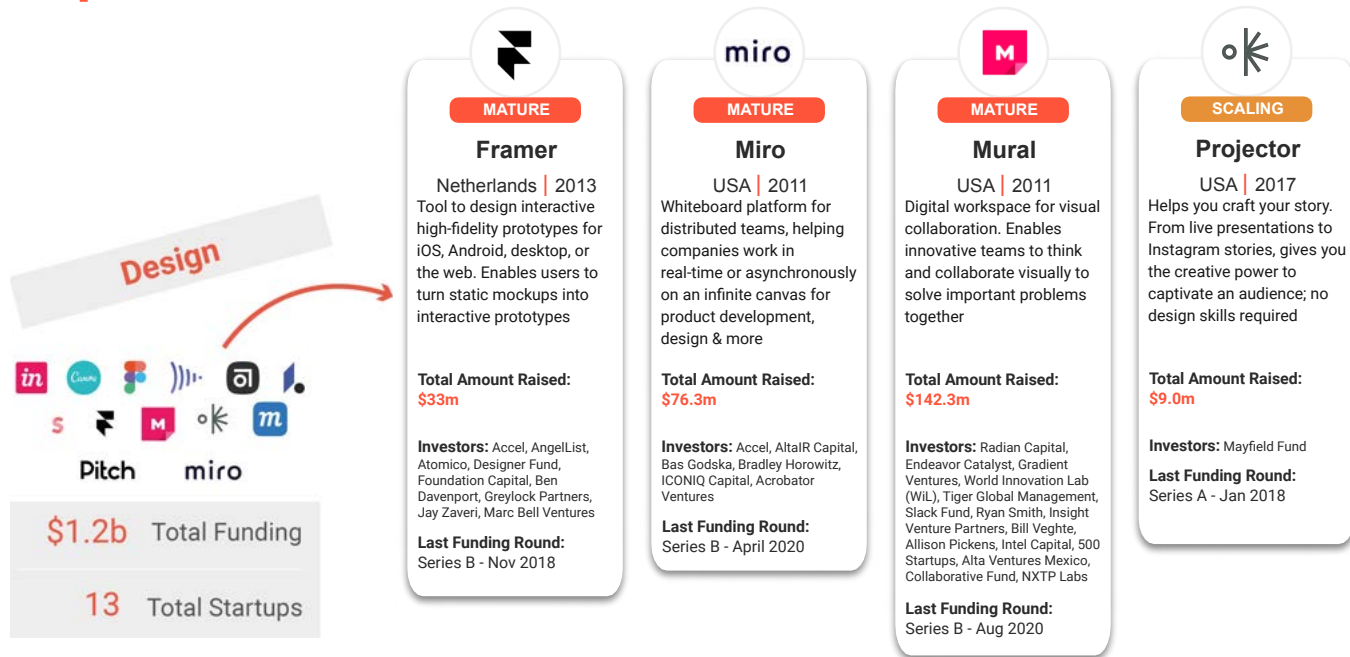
Design

in Canva S Pitch miro M m

$1.2b Total Funding

13 Total Startups

MATURE

Framer

Netherlands | 2013

Tool to design interactive high-fidelity prototypes for iOS, Android, desktop, or the web. Enables users to turn static mockups into interactive prototypes

Total Amount Raised:
$33m

Investors: Accel, AngelList, Atomico, Designer Fund, Foundation Capital, Ben Davenport, Greylock Partners, Jay Zaveri, Marc Bell Ventures

Last Funding Round:
Series B - Nov 2018

miro

MATURE

Miro

USA | 2011

Whiteboard platform for distributed teams, helping companies work in real-time or asynchronously on an infinite canvas for product development, design & more

Total Amount Raised:
$76.3m

Investors: Accel, AltaIR Capital, Bas Godska, Bradley Horowitz, ICONIQ Capital, Acrobator Ventures

Last Funding Round:
Series B - April 2020

M

MATURE

Mural

USA | 2011

Digital workspace for visual collaboration. Enables innovative teams to think and collaborate visually to solve important problems together

Total Amount Raised:
$142.3m

Investors: Radian Capital, Endeavor Catalyst, Gradient Ventures, World Innovation Lab (WiL), Tiger Global Management, Slack Fund, Ryan Smith, Insight Venture Partners, Bill Veghte, Allison Pickens, Intel Capital, 500 Startups, Alta Ventures Mexico, Collaborative Fund, NXTP Labs

Last Funding Round:
Series B - Aug 2020

SCALING

Projector

USA | 2017

Helps you craft your story. From live presentations to Instagram stories, gives you the creative power to captivate an audience; no design skills required

Total Amount Raised:
$9.0m

Investors: Mayfield Fund

Last Funding Round:
Series A - Jan 2018